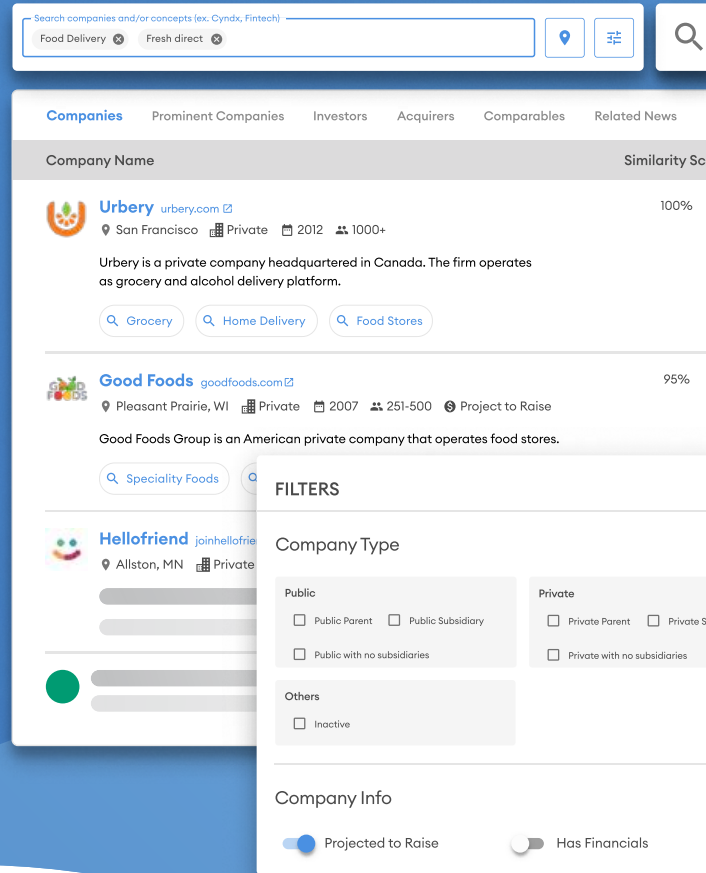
Search companies and/or concepts (ex. Cyndx, Fintech)
Food Delivery
Fresh direct

Companies
Prominent Companies
Investors
Acquirers
Comparables
Related News

| Company Name | Similarity Sc |
|---|---|

Urbery urbery.com
San Francisco Private 2012 1000+
100%
Urbery is a private company headquartered in Canada. The firm operates as grocery and alcohol delivery platform.
Grocery
Home Delivery
Food Stores

Good Foods goodfoods.com
Pleasant Prairie, WI Private 2007 251-500 Project to Raise
95%
Good Foods Group is an American private company that operates food stores.
Speciality Foods

Hellofriend joinhellofrie
Allston, MN Private

FILTERS

Company Type

Public
Public Parent
Public Subsidiary
Public with no subsidiaries

Private
Private Parent
Private S
Private with no subsidiaries

Others
Inactive

Company Info

Projected to Raise
Has Financials